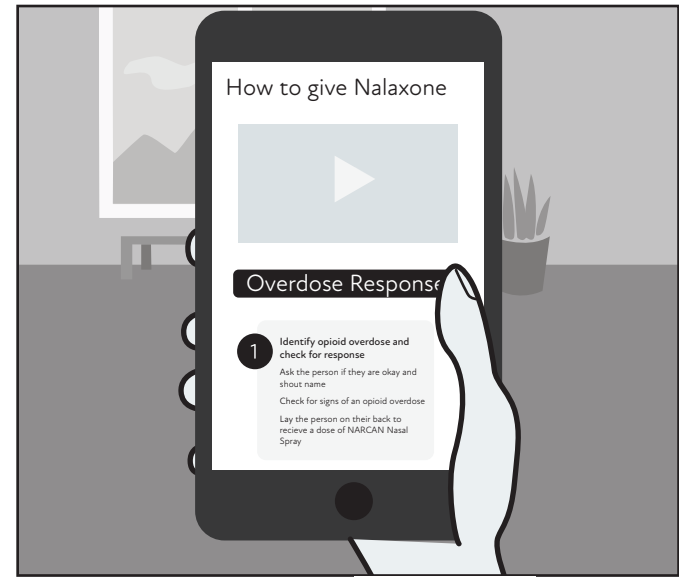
How to give Nalaxone

Overdose Response

1 Identify opioid overdose and check for response

Ask the person if they are okay and shout name

Check for signs of an opioid overdose

Lay the person on their back to recieve a dose of NARCAN Nasal Spray